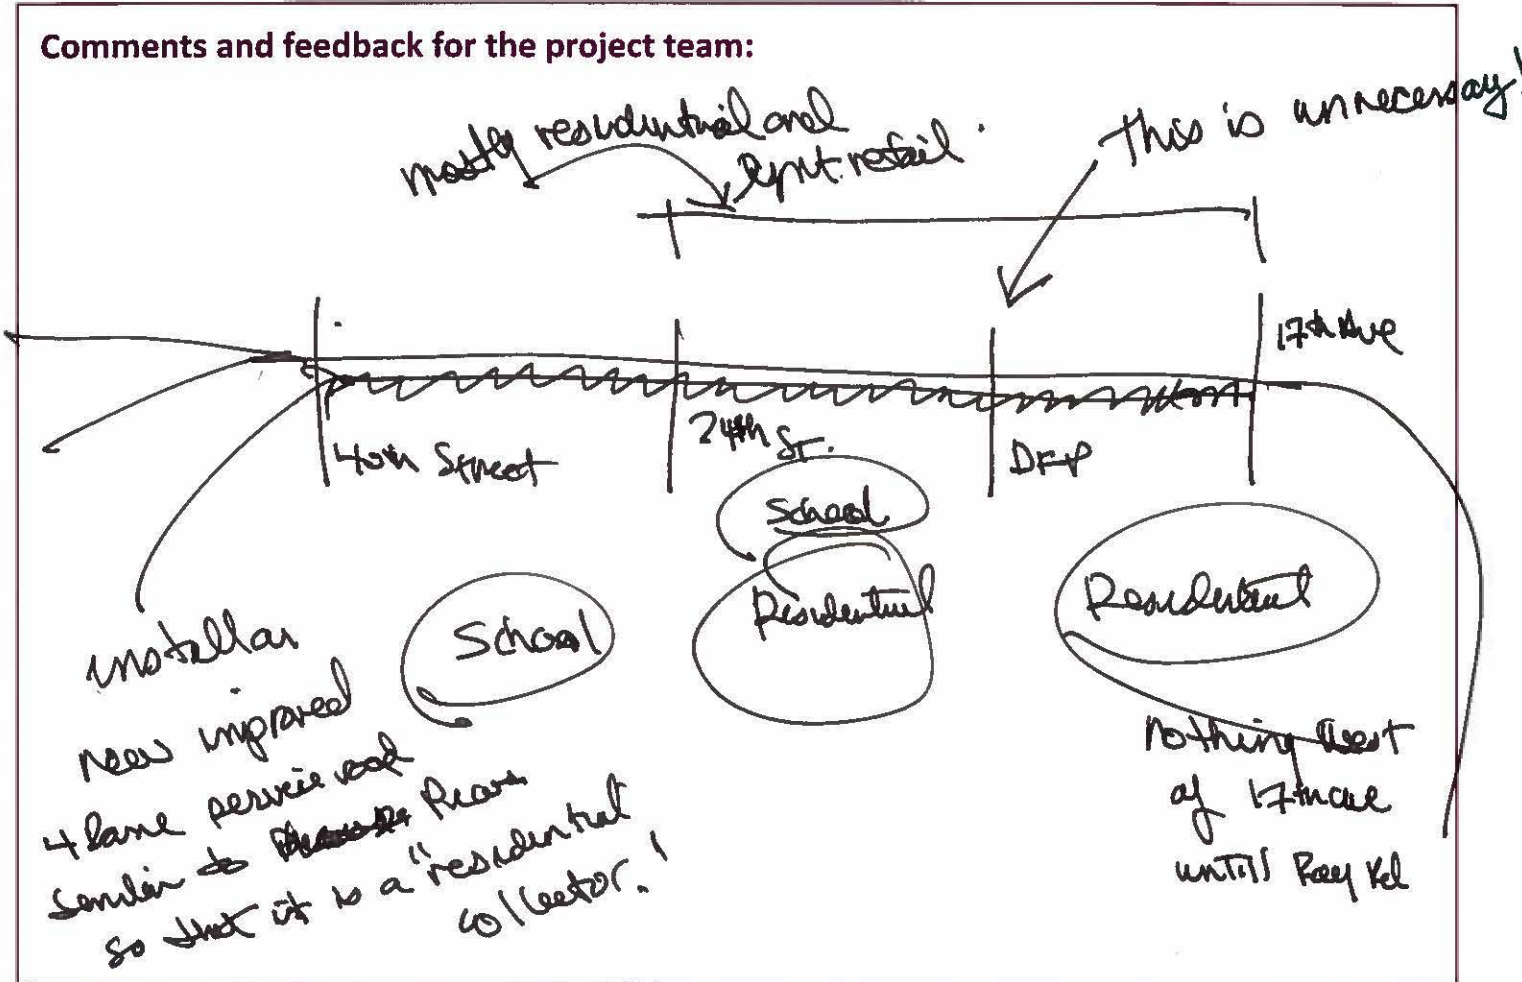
Comments and feedback for the project team:

mostly residential and light retail.

This is unnecessary!

17th Ave

40th Street

24th St.

DFP

School

Residential

Residential

School

install a new improved 4 lane service road similar to ~~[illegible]~~ Pearson so that it is a "residential collector."

nothing west of 17th ave until Ray Rd